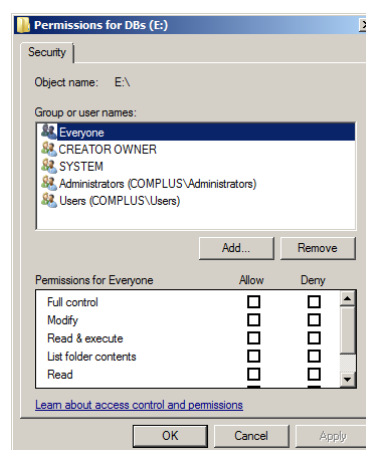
Permissions for DBs (E:)

Security

Object name: E:\

Group or user names:

Everyone
CREATOR OWNER
SYSTEM
Administrators (COMPLUS\Administrators)
Users (COMPLUS\Users)

Add...
Remove

| Permissions for Everyone | Allow | Deny |
|---|---|---|
| Full control | ☐ | ☐ |
| Modify | ☐ | ☐ |
| Read & execute | ☐ | ☐ |
| List folder contents | ☐ | ☐ |
| Read | ☐ | ☐ |

Learn about access control and permissions

OK
Cancel
Apply